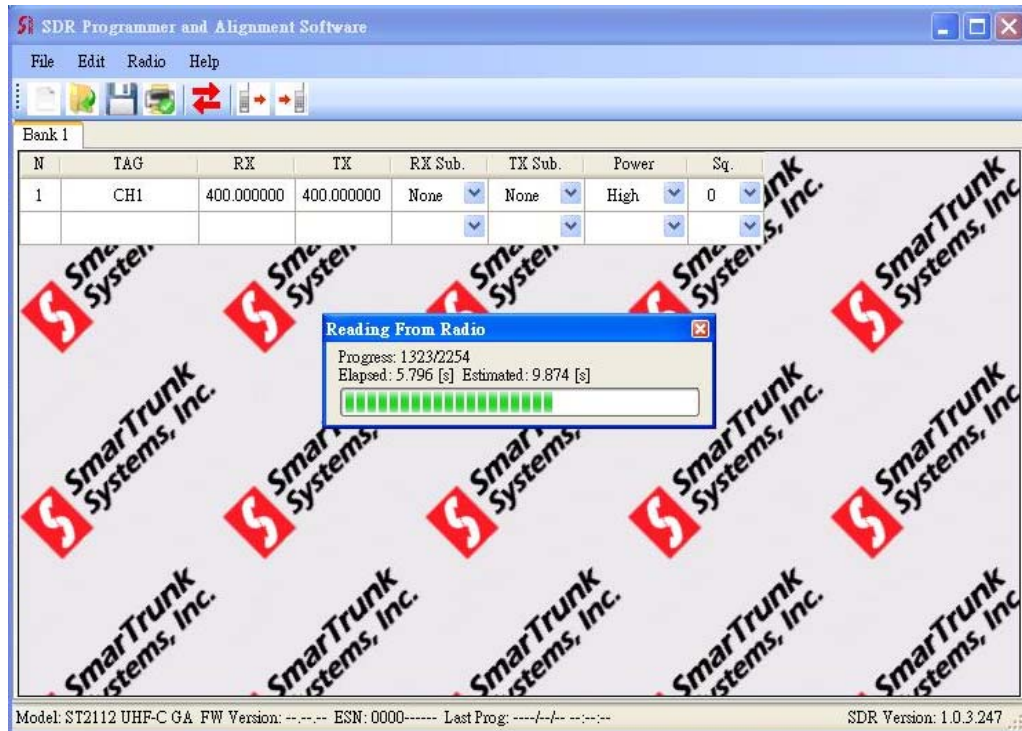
SDR Programmer and Alignment Software

File Edit Radio Help

Bank 1

| N | TAG | RX | TX | RX Sub. | TX Sub. | Power | Sq. |
|---|---|---|---|---|---|---|---|
| 1 | CH1 | 400.000000 | 400.000000 | None | None | High | 0 |
| | | | | | | | |

Reading From Radio

Progress: 1323/2254
Elapsed: 5.796 [s] Estimated: 9.874 [s]

SmarTrunk Systems, Inc.

Model: ST2112 UHF-C GA FW Version: --.--.-- ESN: 0000------ Last Prog: ----/--/-- --:--:--

SDR Version: 1.0.3.247